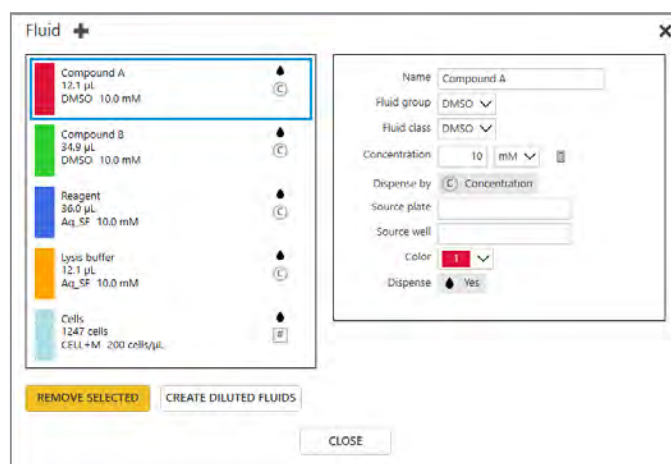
Fluid ✚
×

Compound A
12.1 µL
DMSO 10.0 mM
Ⓒ

Compound B
34.9 µL
DMSO 10.0 mM
Ⓒ

Reagent
36.0 µL
Aq_SF 10.0 mM
Ⓒ

Lysis buffer
12.1 µL
Aq_SF 10.0 mM
Ⓒ

Cells
1247 cells
CELL+M 200 cells/µL
#

Name Compound A
Fluid group DMSO
Fluid class DMSO
Concentration 10 mM
Dispense by Ⓒ Concentration
Source plate
Source well
Color 1
Dispense Yes

REMOVE SELECTED
CREATE DILUTED FLUIDS

CLOSE